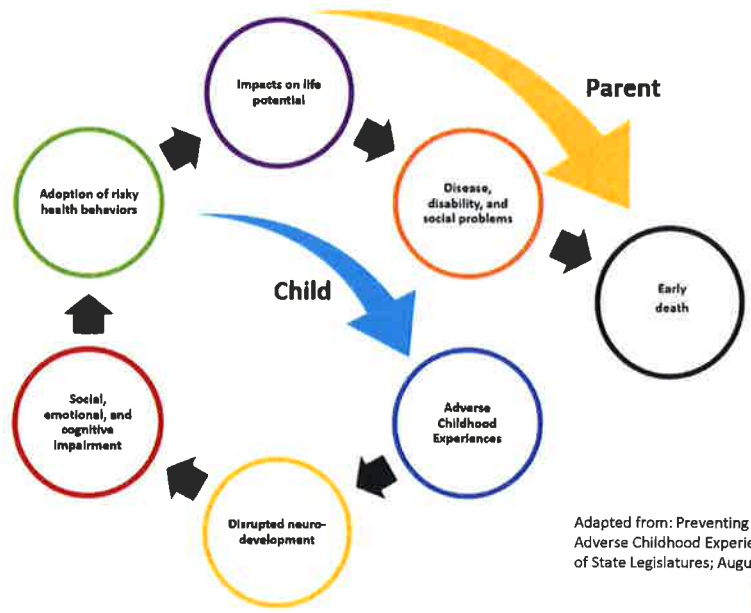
Impacts on life potential

Parent

Adoption of risky health behaviors

Disease, disability, and social problems

Early death

Child

Social, emotional, and cognitive impairment

Adverse Childhood Experiences

Disrupted neuro-development

Adapted from: Preventing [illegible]
Adverse Childhood Experie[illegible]
of State Legislatures; Augu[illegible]